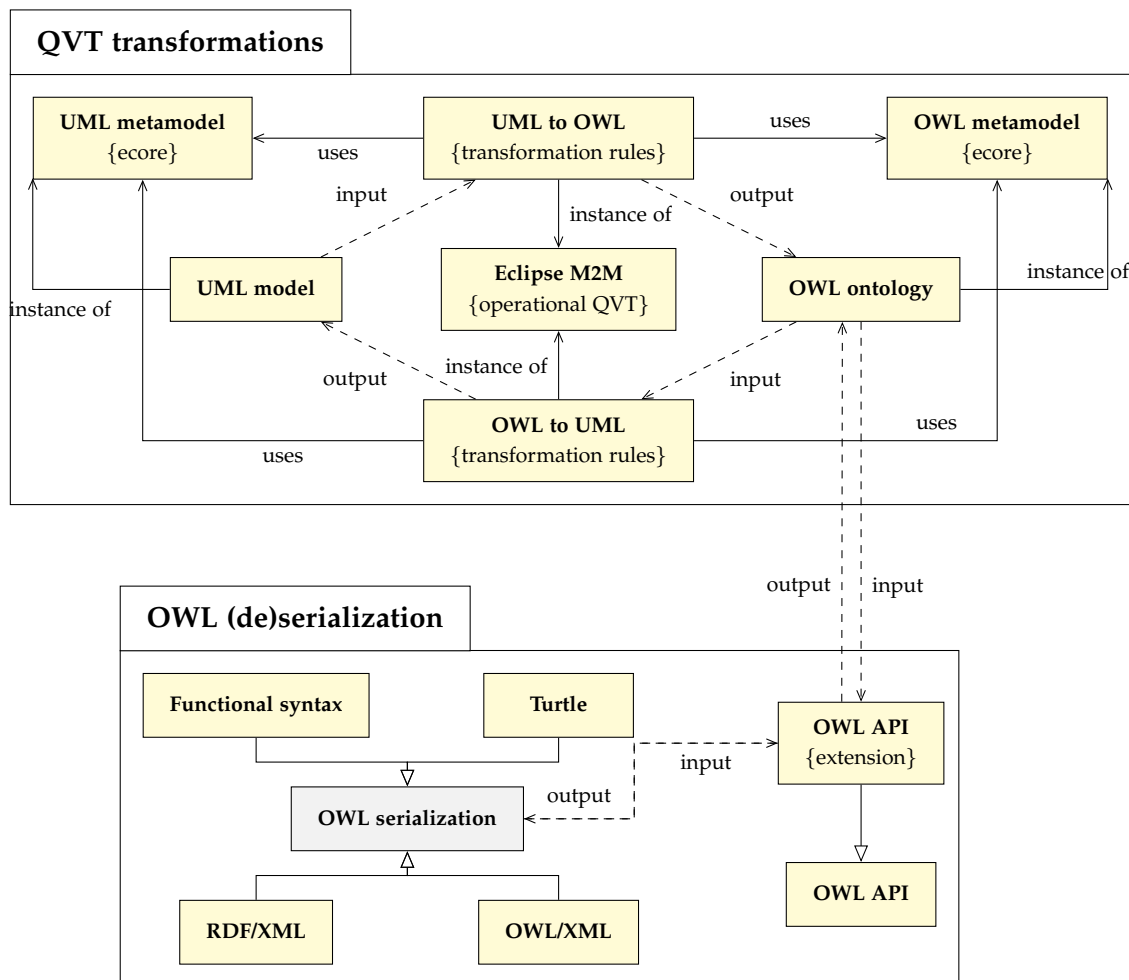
QVT transformations

UML metamodel
{ecore}

uses

UML to OWL
{transformation rules}

uses

OWL metamodel
{ecore}

input

instance of

output

UML model

Eclipse M2M
{operational QVT}

OWL ontology

instance of

instance of

output

instance of

input

OWL to UML
{transformation rules}

uses

uses

output

input

OWL (de)serialization

Functional syntax

Turtle

OWL API
{extension}

input

output

OWL serialization

OWL API

RDF/XML

OWL/XML